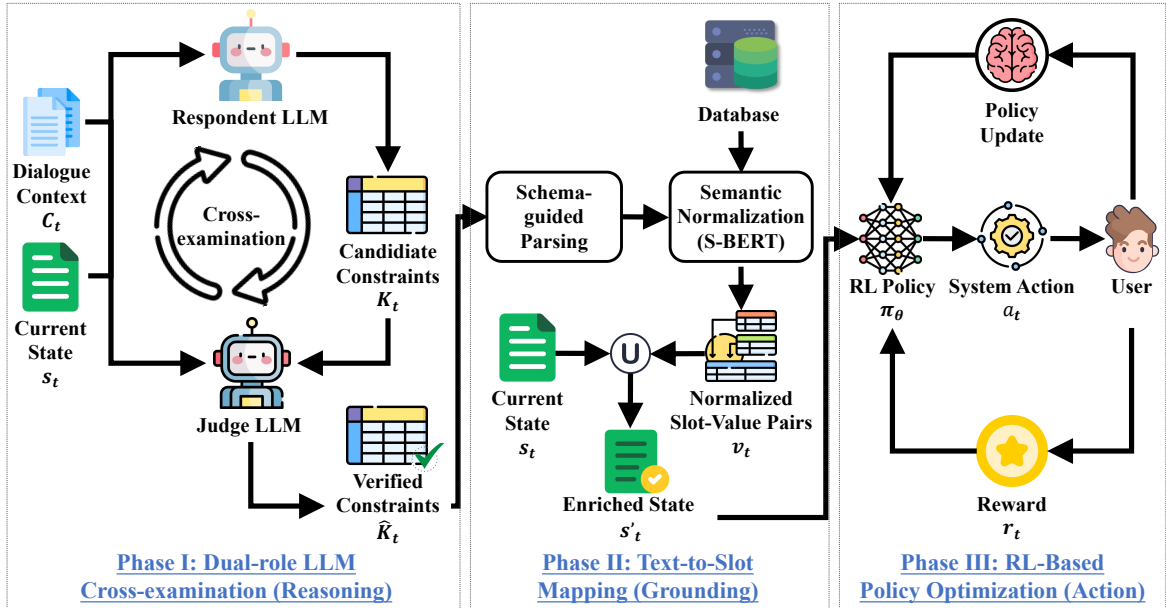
Respondent LLM

Dialogue Context $C_t$

Cross-examination

Candidiate Constraints $K_t$

Current State $s_t$

Judge LLM

Verified Constraints $\widehat{K}_t$

Phase I: Dual-role LLM Cross-examination (Reasoning)

Database

Schema-guided Parsing

Semantic Normalization (S-BERT)

Current State $s_t$

Normalized Slot-Value Pairs $v_t$

Enriched State $s'_t$

Phase II: Text-to-Slot Mapping (Grounding)

Policy Update

RL Policy $\pi_\theta$

System Action $a_t$

User

Reward $r_t$

Phase III: RL-Based Policy Optimization (Action)